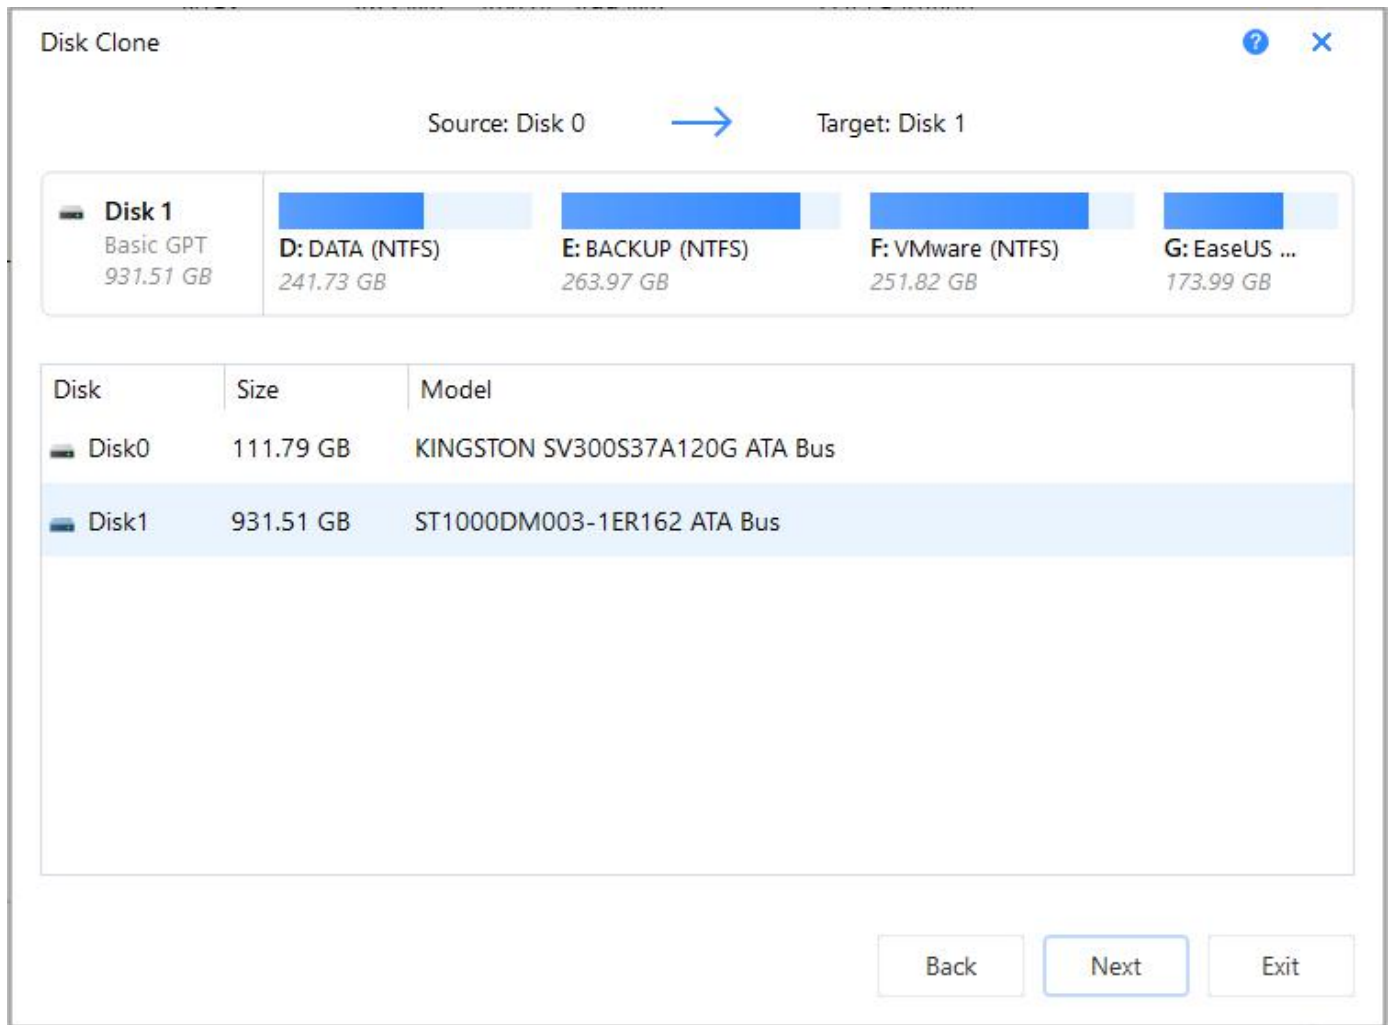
Disk Clone

?

×

Source: Disk 0

Target: Disk 1

Disk 1
Basic GPT
931.51 GB

D: DATA (NTFS)
241.73 GB

E: BACKUP (NTFS)
263.97 GB

F: VMware (NTFS)
251.82 GB

G: EaseUS ...
173.99 GB

| Disk | Size | Model |
|---|---|---|
| Disk0 | 111.79 GB | KINGSTON SV300S37A120G ATA Bus |
| Disk1 | 931.51 GB | ST1000DM003-1ER162 ATA Bus |

Back

Next

Exit